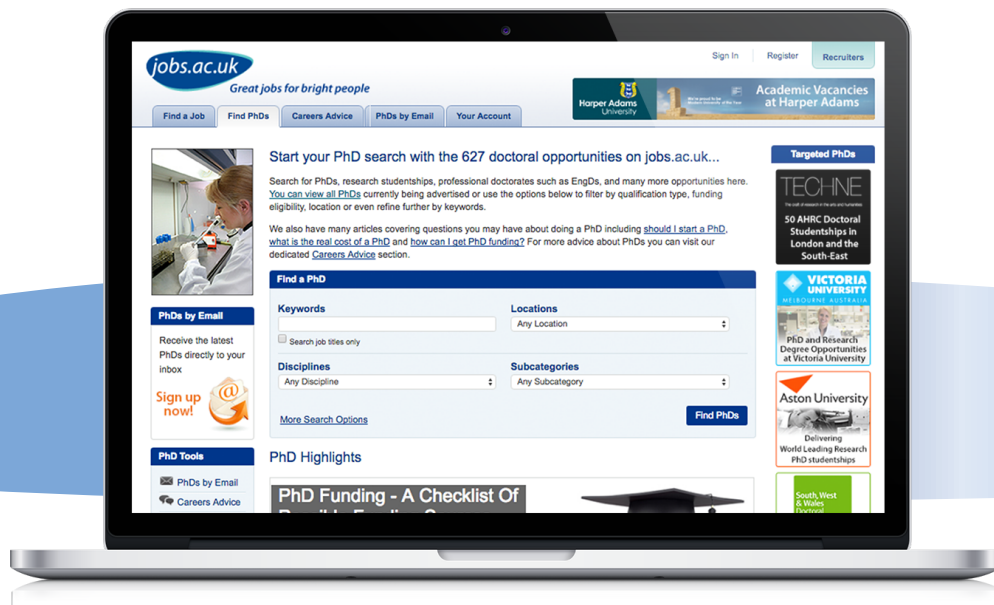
jobs.ac.uk
Great jobs for bright people

Sign In | Register | Recruiters

Harper Adams University
Academic Vacancies at Harper Adams

Find a Job | Find PhDs | Careers Advice | PhDs by Email | Your Account

Start your PhD search with the 627 doctoral opportunities on jobs.ac.uk...

Search for PhDs, research studentships, professional doctorates such as EngDs, and many more opportunities here. You can view all PhDs currently being advertised or use the options below to filter by qualification type, funding eligibility, location or even refine further by keywords.

We also have many articles covering questions you may have about doing a PhD including should I start a PhD, what is the real cost of a PhD and how can I get PhD funding? For more advice about PhDs you can visit our dedicated Careers Advice section.

Find a PhD

Keywords

Search job titles only

Locations
Any Location

Disciplines
Any Discipline

Subcategories
Any Subcategory

More Search Options

Find PhDs

PhD Highlights

PhD Funding - A Checklist Of
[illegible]

PhDs by Email
Receive the latest PhDs directly to your inbox
Sign up now!

PhD Tools
PhDs by Email
Careers Advice

Targeted PhDs

TECHNE
50 AHRC Doctoral Studentships in London and the South-East

VICTORIA UNIVERSITY
MELBOURNE AUSTRALIA
PhD and Research Degree Opportunities at Victoria University

Aston University
Delivering World Leading Research PhD studentships

South, West & Wales
Doctoral
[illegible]